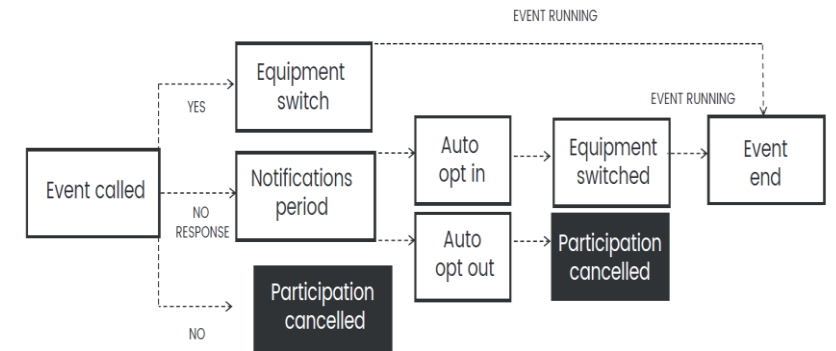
EVENT RUNNING

Equipment switch

YES

EVENT RUNNING

Event called

Notifications period

Auto opt in

Equipment switched

Event end

NO RESPONSE

Auto opt out

Participation cancelled

Participation cancelled

NO